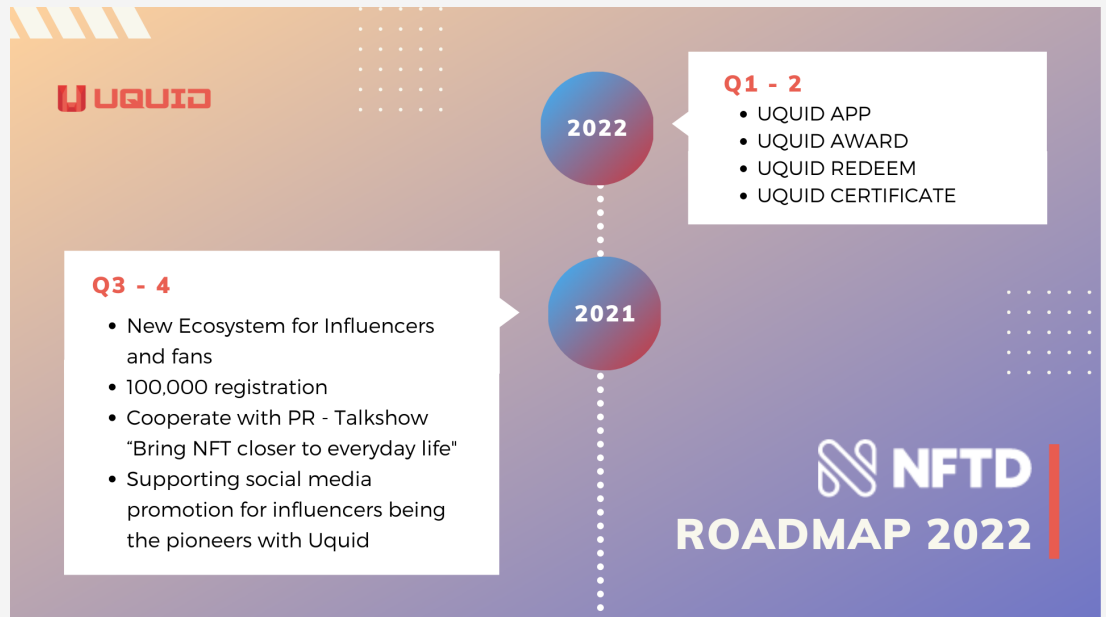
UQUID

2022

Q1 - 2

- UQUID APP
- UQUID AWARD
- UQUID REDEEM
- UQUID CERTIFICATE

Q3 - 4

- New Ecosystem for Influencers and fans
- 100,000 registration
- Cooperate with PR - Talkshow “Bring NFT closer to everyday life"
- Supporting social media promotion for influencers being the pioneers with Uquid

2021

NFTD

ROADMAP 2022